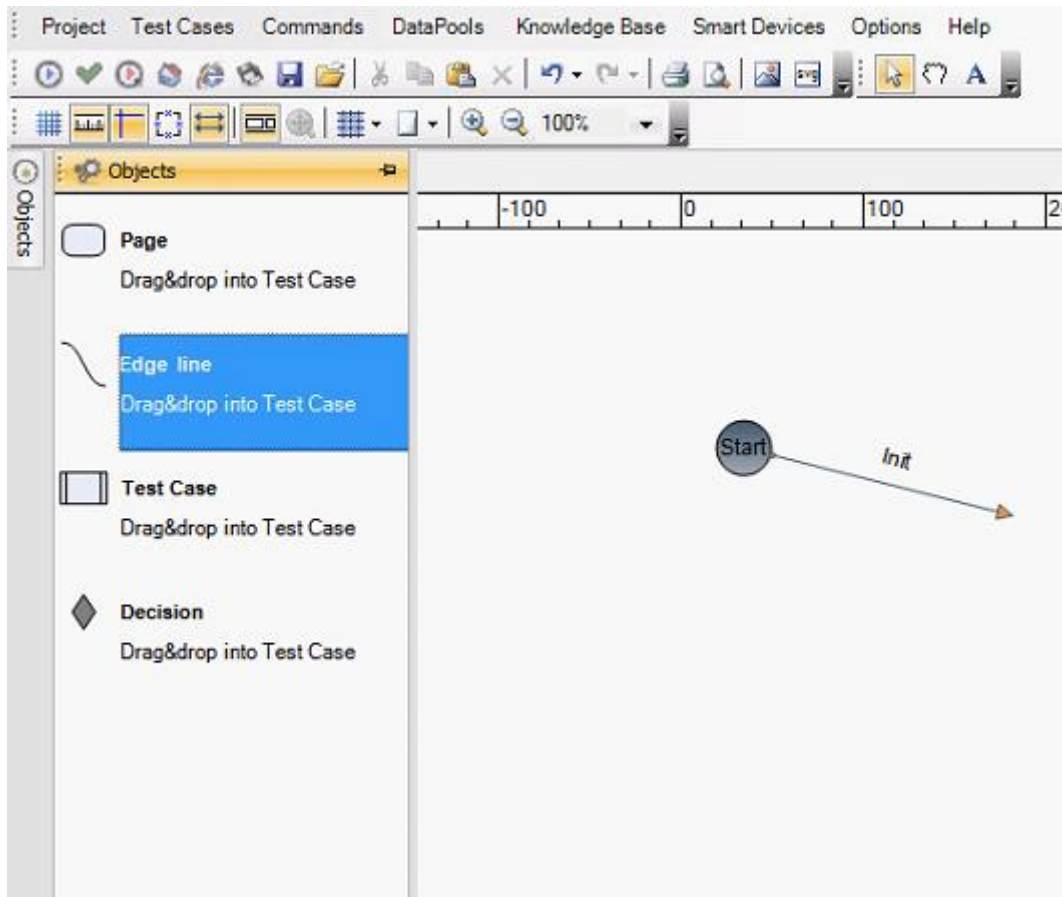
Project Test Cases Commands DataPools Knowledge Base Smart Devices Options Help

100%

Objects

Objects

-100 0 100 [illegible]

Page
Drag&drop into Test Case

Edge line
Drag&drop into Test Case

Test Case
Drag&drop into Test Case

Decision
Drag&drop into Test Case

Start

Init